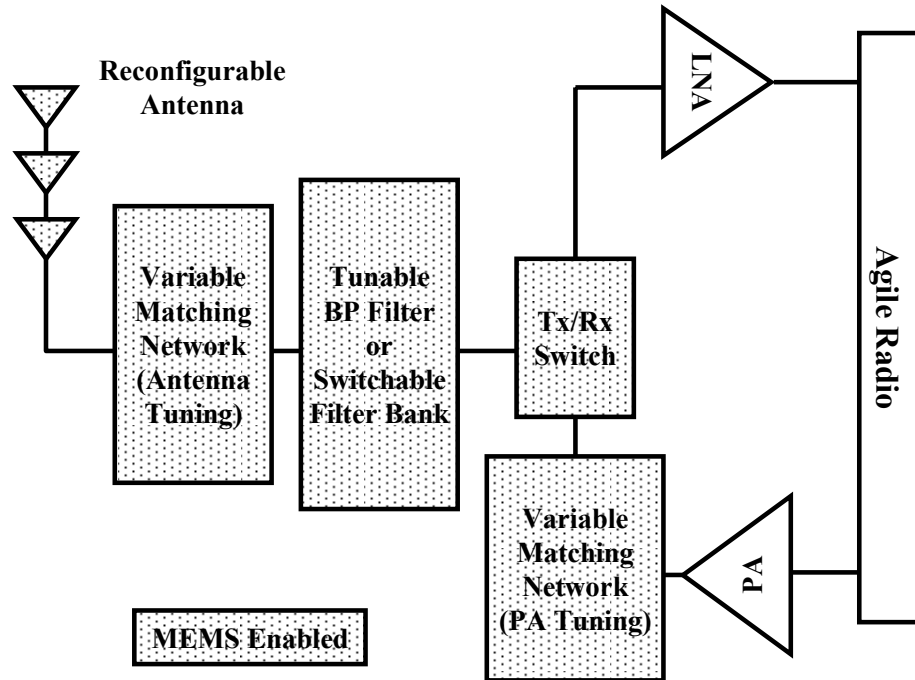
Reconfigurable Antenna

Variable Matching Network (Antenna Tuning)

Tunable BP Filter or Switchable Filter Bank

Tx/Rx Switch

LNA

Agile Radio

Variable Matching Network (PA Tuning)

PA

MEMS Enabled